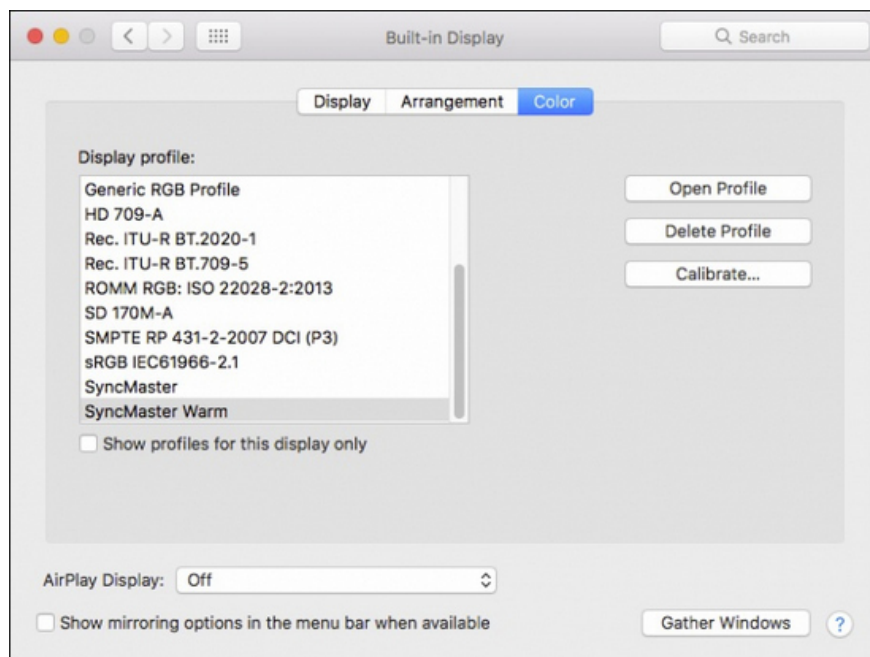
Built-in Display

Search

Display Arrangement Color

Display profile:

Generic RGB Profile
HD 709-A
Rec. ITU-R BT.2020-1
Rec. ITU-R BT.709-5
ROMM RGB: ISO 22028-2:2013
SD 170M-A
SMPTE RP 431-2-2007 DCI (P3)
sRGB IEC61966-2.1
SyncMaster
SyncMaster Warm

Show profiles for this display only

Open Profile

Delete Profile

Calibrate...

AirPlay Display: Off

Show mirroring options in the menu bar when available

Gather Windows

?